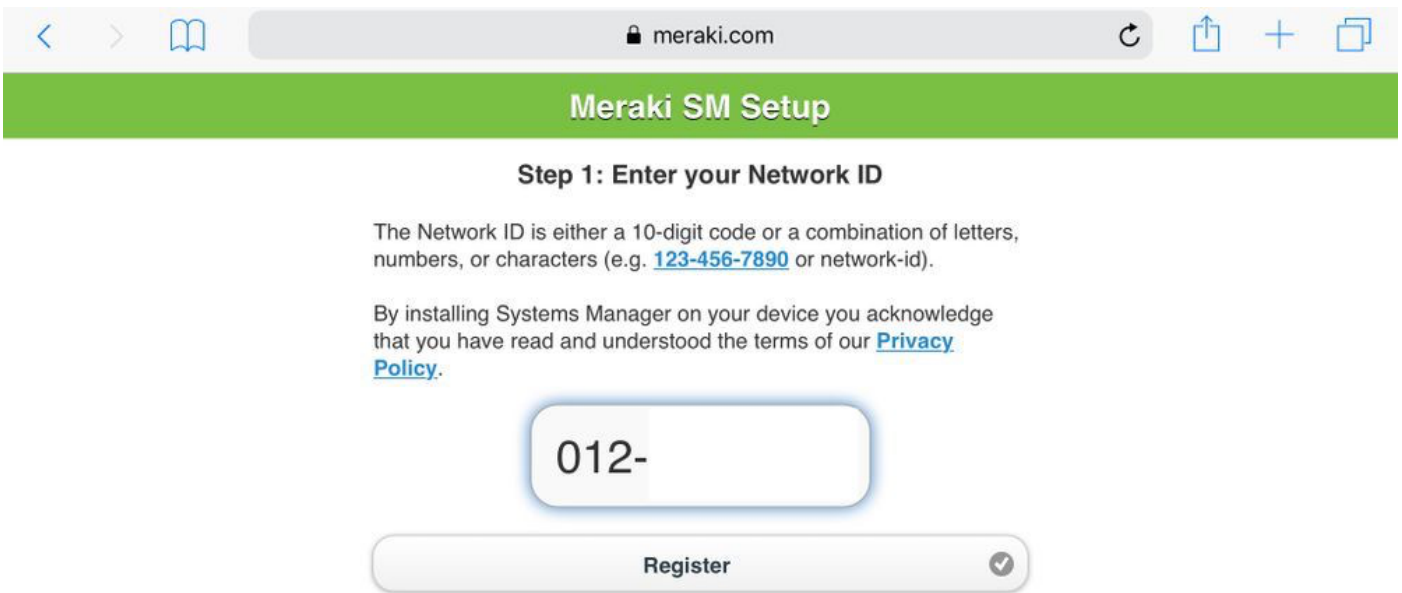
meraki.com

Meraki SM Setup

Step 1: Enter your Network ID

The Network ID is either a 10-digit code or a combination of letters, numbers, or characters (e.g. 123-456-7890 or network-id).

By installing Systems Manager on your device you acknowledge that you have read and understood the terms of our Privacy Policy.

012-

Register